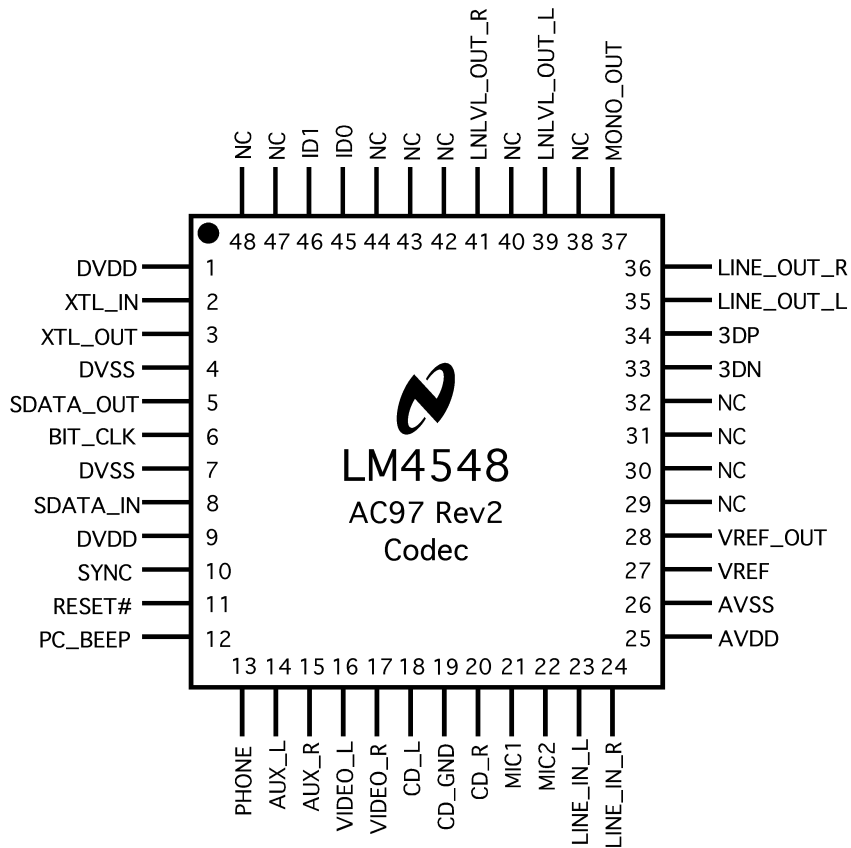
NC NC ID1 ID0 NC NC NC LNLVL_OUT_R NC LNLVL_OUT_L NC MONO_OUT

48 47 46 45 44 43 42 41 40 39 38 37

DVDD 1
XTL_IN 2
XTL_OUT 3
DVSS 4
SDATA_OUT 5
BIT_CLK 6
DVSS 7
SDATA_IN 8
DVDD 9
SYNC 10
RESET# 11
PC_BEEP 12

36 LINE_OUT_R
35 LINE_OUT_L
34 3DP
33 3DN
32 NC
31 NC
30 NC
29 NC
28 VREF_OUT
27 VREF
26 AVSS
25 AVDD

LM4548
AC97 Rev2
Codec

13 14 15 16 17 18 19 20 21 22 23 24

PHONE AUX_L AUX_R VIDEO_L VIDEO_R CD_L CD_GND CD_R MIC1 MIC2 LINE_IN_L LINE_IN_R